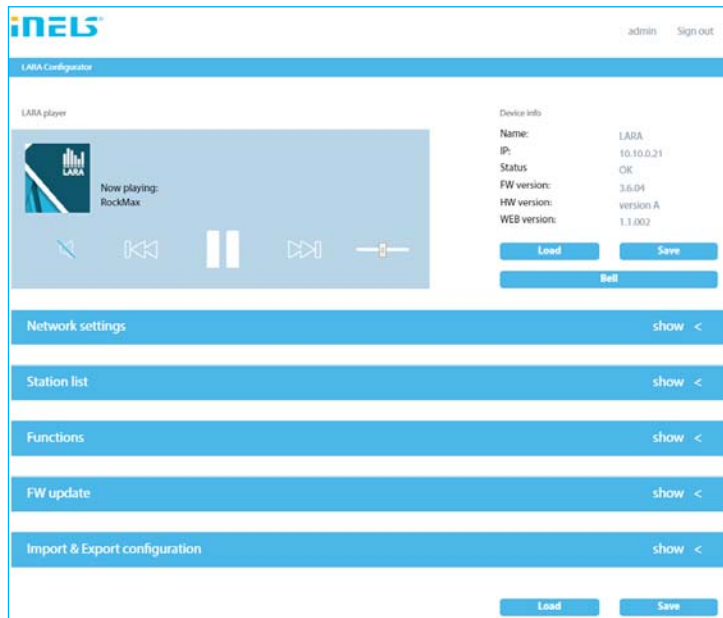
iNELS

admin Sign out

LARA Configurator

LARA player

LARA

Now playing:
RockMax

Device info

| | |
|---|---|
| Name: | LARA |
| IP: | 10.10.0.21 |
| Status | OK |
| FW version: | 3.6.04 |
| HW version: | version A |
| WEB version: | 1.1.002 |

Load Save

Bell

Network settings show <

Station list show <

Functions show <

FW update show <

Import & Export configuration show <

Load Save